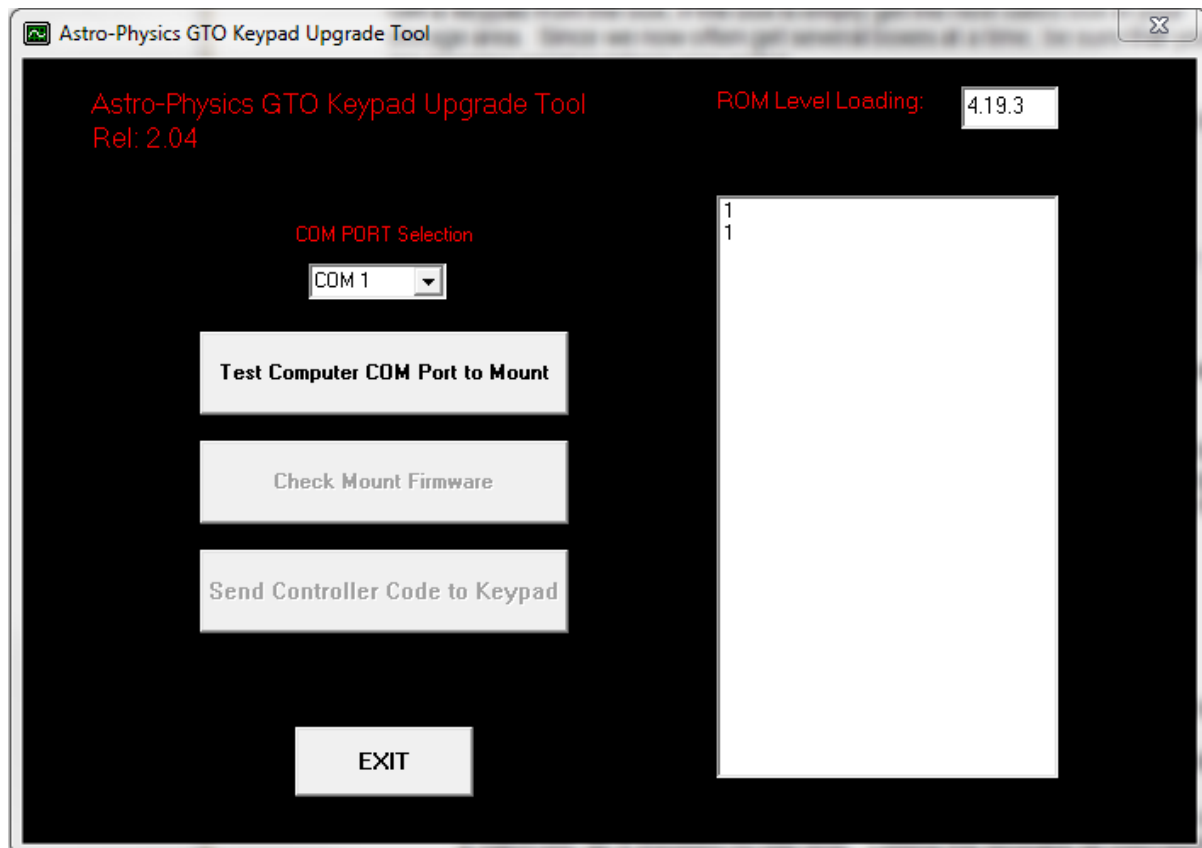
Astro-Physics GTO Keypad Upgrade Tool

Astro-Physics GTO Keypad Upgrade Tool
Rel: 2.04

ROM Level Loading: 4.19.3

COM PORT Selection

COM 1

Test Computer COM Port to Mount

Check Mount Firmware

Send Controller Code to Keypad

EXIT

1
1